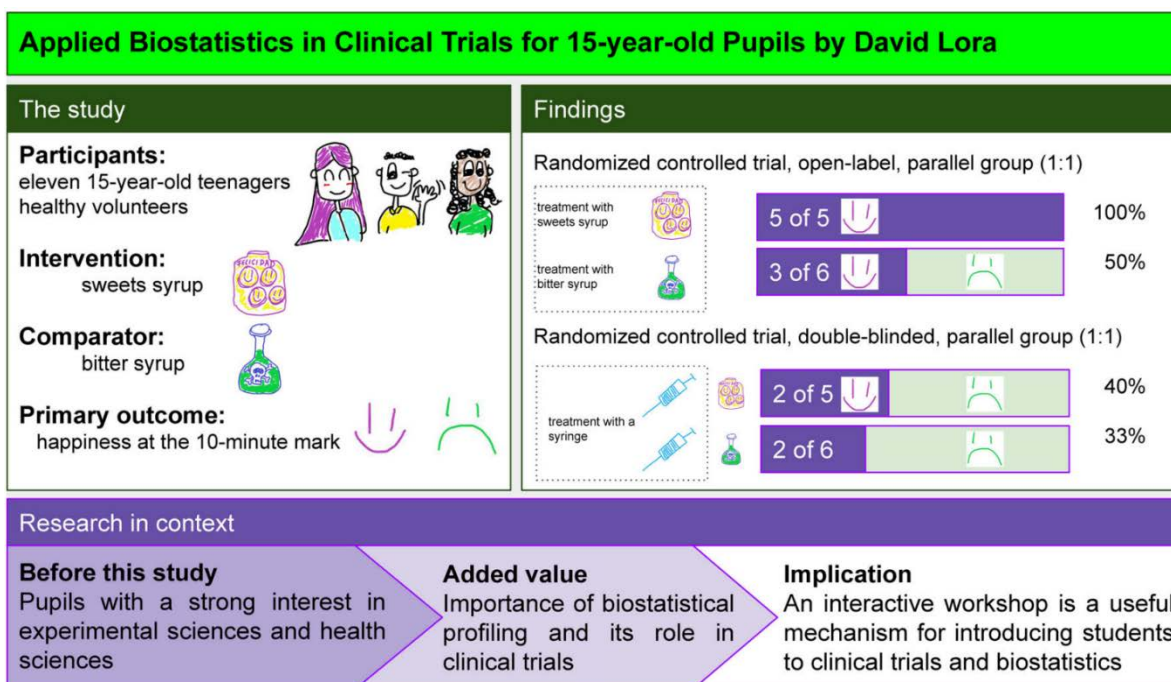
Applied Biostatistics in Clinical Trials for 15-year-old Pupils by David Lora

The study

Participants:
eleven 15-year-old teenagers
healthy volunteers

Intervention:
sweets syrup

Comparator:
bitter syrup

Primary outcome:
happiness at the 10-minute mark

Findings

Randomized controlled trial, open-label, parallel group (1:1)

treatment with sweets syrup
5 of 5
100%

treatment with bitter syrup
3 of 6
50%

Randomized controlled trial, double-blinded, parallel group (1:1)

treatment with a syringe
2 of 5
40%

2 of 6
33%

Research in context

Before this study
Pupils with a strong interest in experimental sciences and health sciences

Added value
Importance of biostatistical profiling and its role in clinical trials

Implication
An interactive workshop is a useful mechanism for introducing students to clinical trials and biostatistics